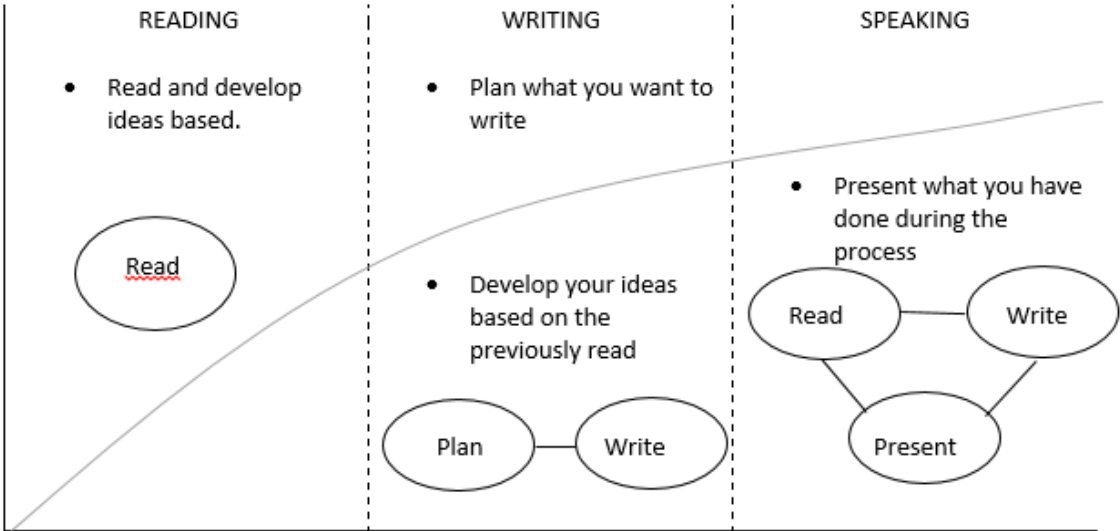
READING

• Read and develop ideas based.

Read

WRITING

• Plan what you want to write

• Develop your ideas based on the previously read

Plan

Write

SPEAKING

• Present what you have done during the process

Read

Write

Present